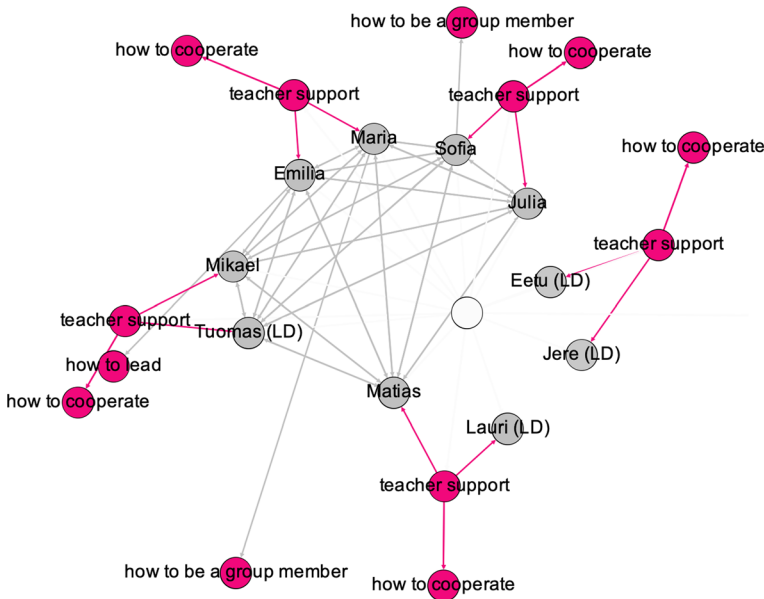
how to be a group member

how to cooperate

how to cooperate

teacher support

teacher support

Maria

Sofia

how to cooperate

Emilia

Julia

teacher support

Mikael

Eetu (LD)

teacher support

Tuomas (LD)

Jere (LD)

how to lead

how to cooperate

Matias

Lauri (LD)

teacher support

how to be a group member

how to cooperate